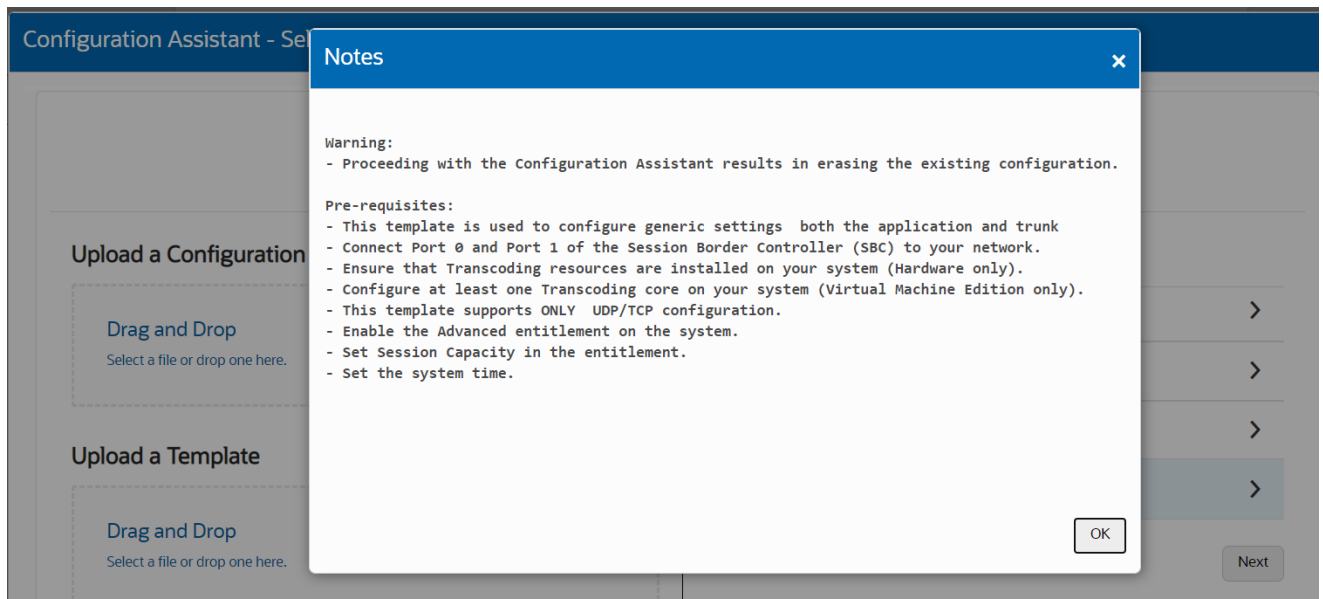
Configuration Assistant - Sel

Upload a Configuration

Drag and Drop

Select a file or drop one here.

Upload a Template

Drag and Drop

Select a file or drop one here.

Notes ×

Warning:
- Proceeding with the Configuration Assistant results in erasing the existing configuration.

Pre-requisites:
- This template is used to configure generic settings both the application and trunk
- Connect Port 0 and Port 1 of the Session Border Controller (SBC) to your network.
- Ensure that Transcoding resources are installed on your system (Hardware only).
- Configure at least one Transcoding core on your system (Virtual Machine Edition only).
- This template supports ONLY UDP/TCP configuration.
- Enable the Advanced entitlement on the system.
- Set Session Capacity in the entitlement.
- Set the system time.

OK

Next